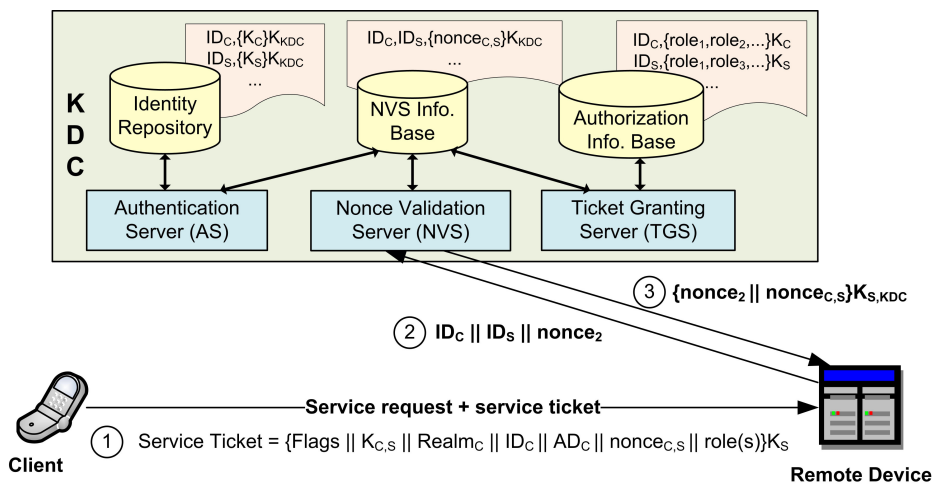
K
D
C

$ID_C$,$\{K_C\}K_{KDC}$
$ID_S$,$\{K_S\}K_{KDC}$
...

Identity Repository

$ID_C$,$ID_S$,$\{nonce_{C,S}\}K_{KDC}$
...

NVS Info. Base

$ID_C$,$\{role_1,role_2,...\}K_C$
$ID_S$,$\{role_1,role_3,...\}K_S$
...

Authorization Info. Base

Authentication Server (AS)

Nonce Validation Server (NVS)

Ticket Granting Server (TGS)

3 $\{nonce_2 || nonce_{C,S}\}K_{S,KDC}$

2 $ID_C || ID_S || nonce_2$

Service request + service ticket

1 Service Ticket = $\{Flags || K_{C,S} || Realm_C || ID_C || AD_C || nonce_{C,S} || role(s)\}K_S$

Client

Remote Device